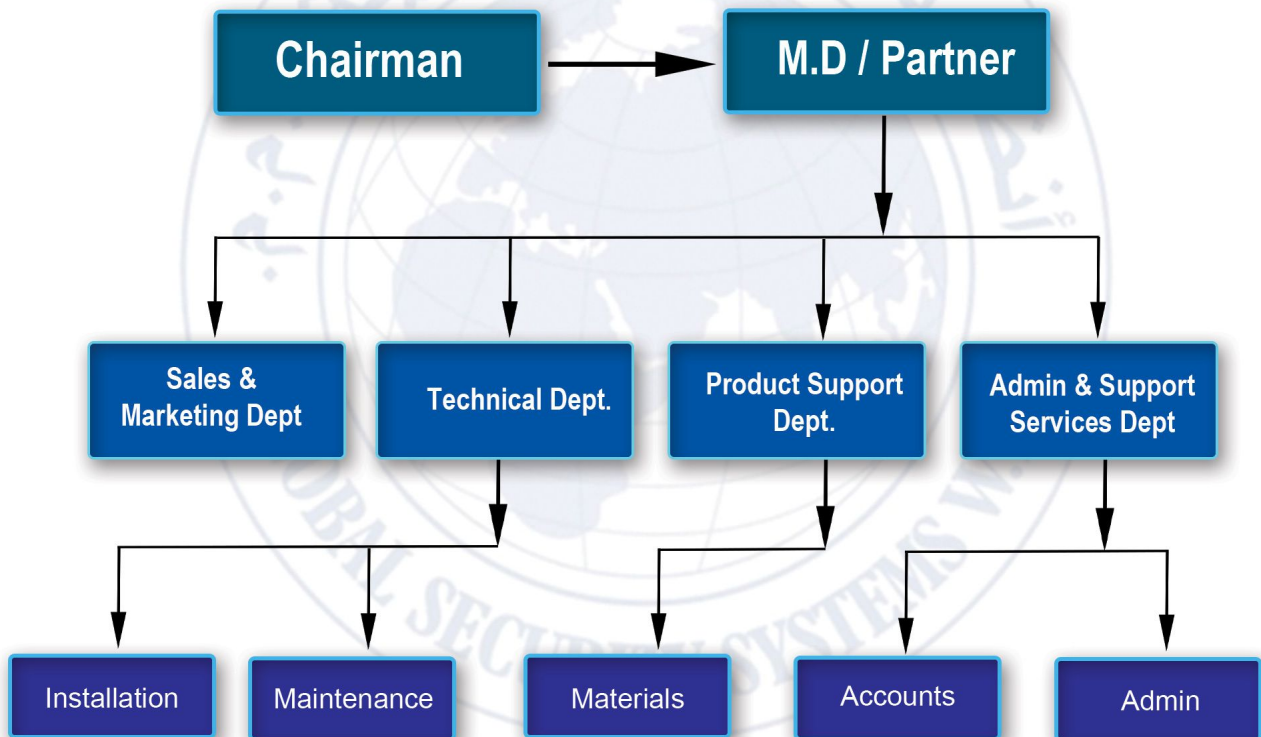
Chairman

M.D / Partner

Sales & Marketing Dept

Technical Dept.

Product Support Dept.

Admin & Support Services Dept

Installation

Maintenance

Materials

Accounts

Admin

GLOBAL SECURITY SYSTEMS W.L.L.